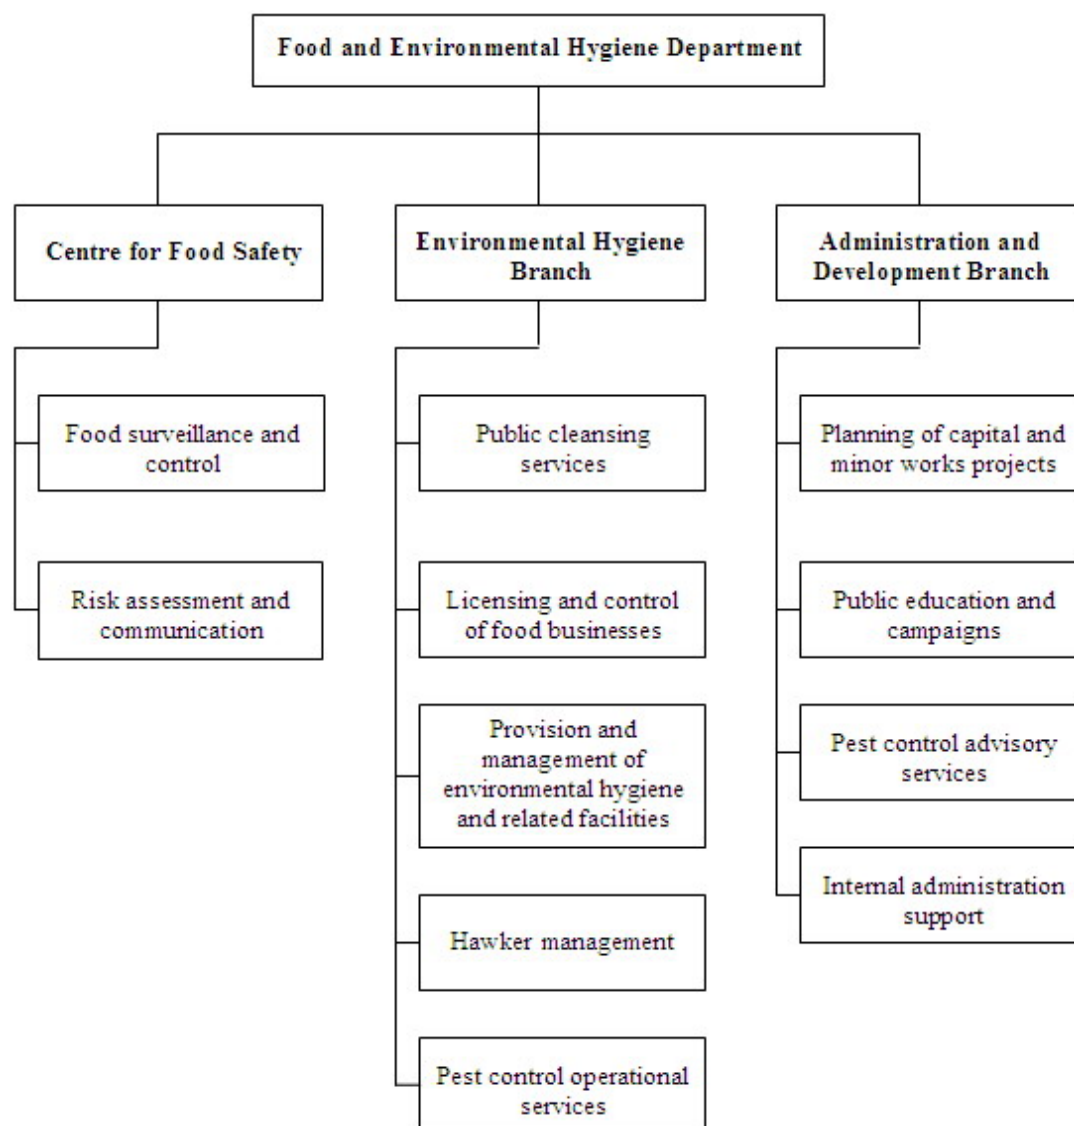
Food and Environmental Hygiene Department

Centre for Food Safety

Food surveillance and control

Risk assessment and communication

Environmental Hygiene Branch

Public cleansing services

Licensing and control of food businesses

Provision and management of environmental hygiene and related facilities

Hawker management

Pest control operational services

Administration and Development Branch

Planning of capital and minor works projects

Public education and campaigns

Pest control advisory services

Internal administration support